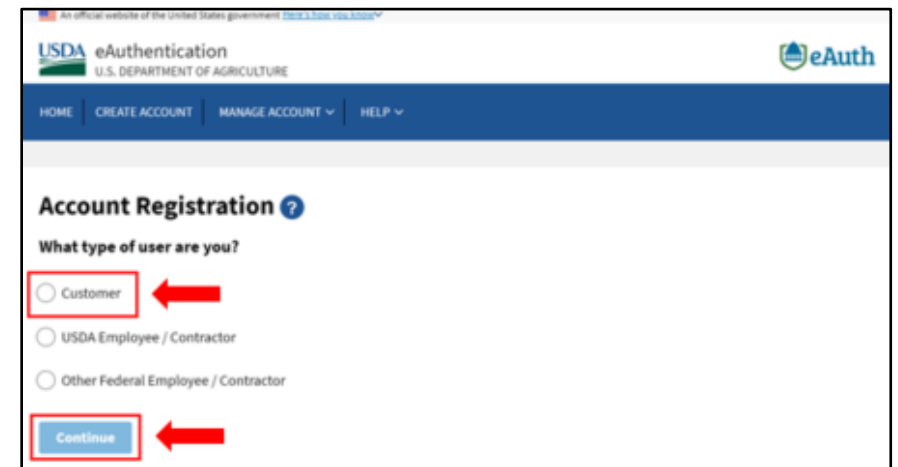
An official website of the United States government Here's how you know

USDA eAuthentication
U.S. DEPARTMENT OF AGRICULTURE

eAuth

HOME CREATE ACCOUNT MANAGE ACCOUNT HELP

Account Registration ?

What type of user are you?

Customer

USDA Employee / Contractor

Other Federal Employee / Contractor

Continue